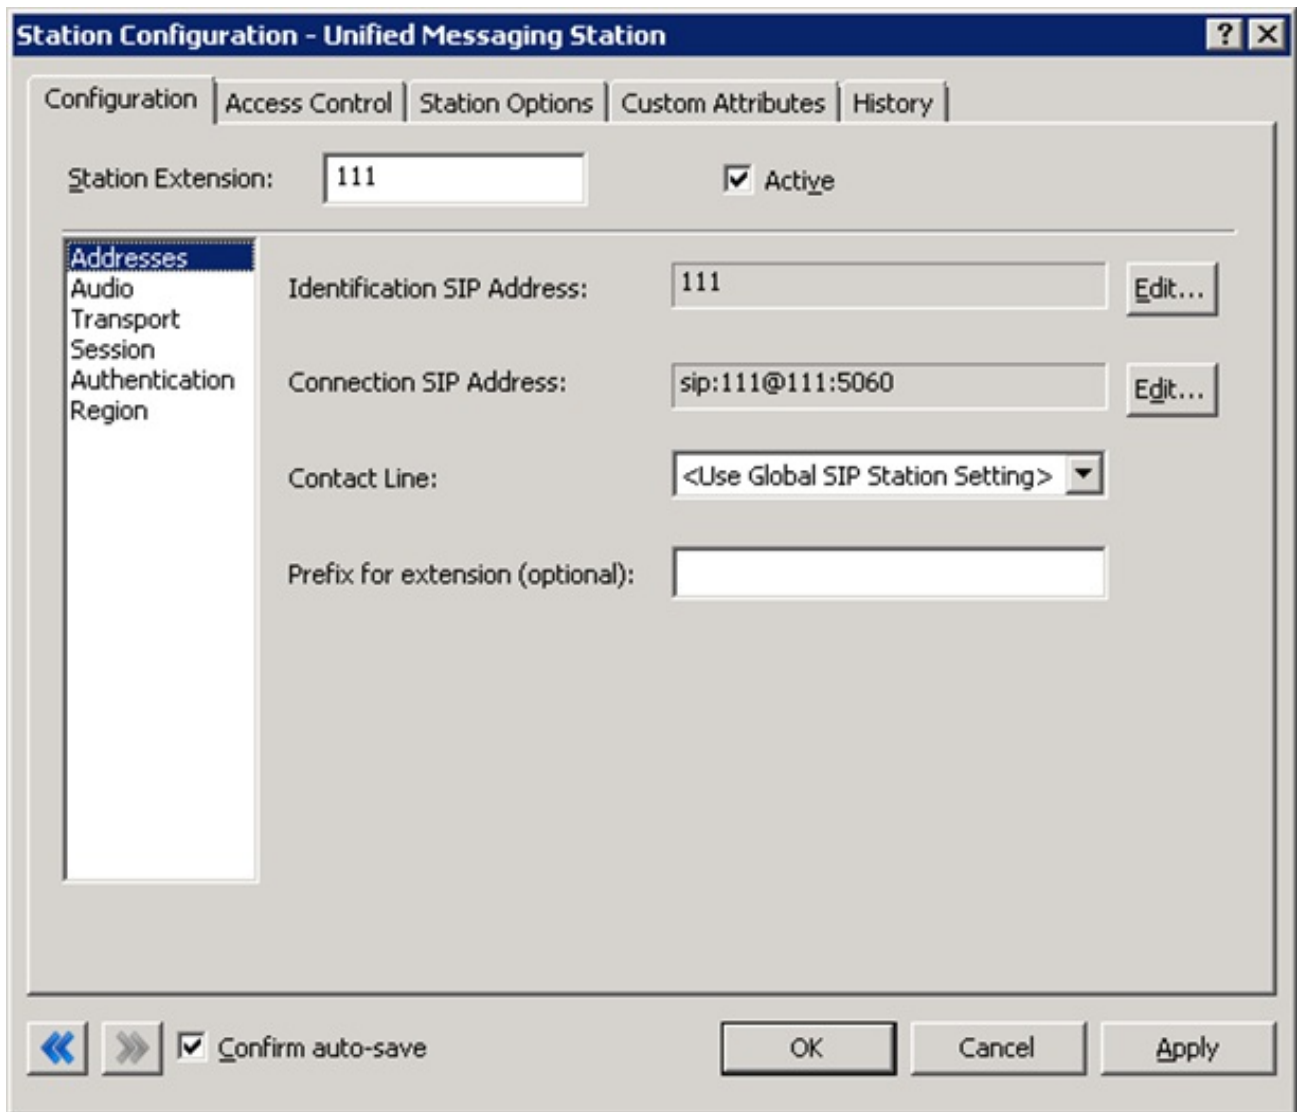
Station Configuration - Unified Messaging Station

? ✕

Configuration | Access Control | Station Options | Custom Attributes | History

Station Extension: 111

☑ Active

Addresses
Audio
Transport
Session
Authentication
Region

Identification SIP Address: 111 Edit...

Connection SIP Address: sip:111@111:5060 Edit...

Contact Line: <Use Global SIP Station Setting>

Prefix for extension (optional):

☑ Confirm auto-save

OK Cancel Apply